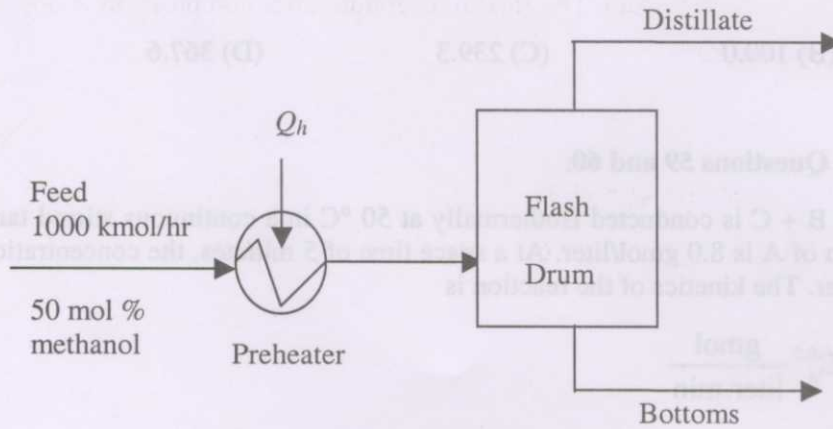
Distillate

(B) 1080.0 (C) 239.3 (D) 367.6

$Q_h$

Questions 59 and 60.

Feed
1000 kmol/hr

50 mol %
methanol

Preheater

Flash
Drum

B + C is conducted isothermally at 50 °C in a continuous stirred tank
n of A is 8.0 gmol/liter. At a space time of 5 minutes, the concentration
r. The kinetics of the reaction is

gmol
liter.min

Bottoms